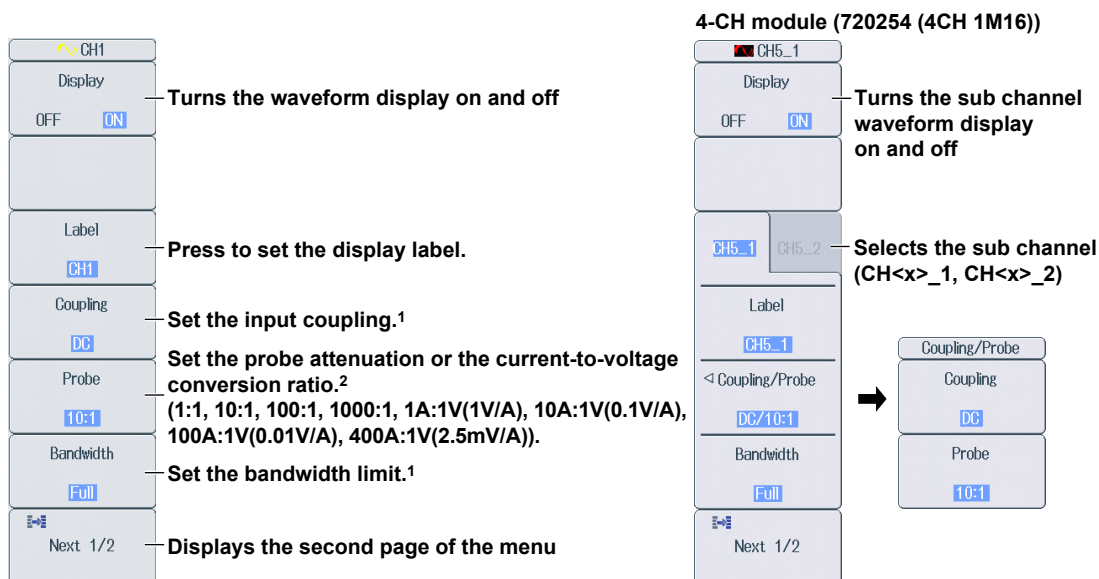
CH1

Display
OFF ON
Turns the waveform display on and off

Label
CH1
Press to set the display label.

Coupling
DC
Set the input coupling.$^1$

Probe
10:1
Set the probe attenuation or the current-to-voltage conversion ratio.$^2$
(1:1, 10:1, 100:1, 1000:1, 1A:1V(1V/A), 10A:1V(0.1V/A), 100A:1V(0.01V/A), 400A:1V(2.5mV/A)).

Bandwidth
Full
Set the bandwidth limit.$^1$

Next 1/2
Displays the second page of the menu

4-CH module (720254 (4CH 1M16))

CH5_1

Display
OFF ON
Turns the sub channel waveform display on and off

CH5_1 CH5_2
Selects the sub channel (CH<x>_1, CH<x>_2)

Label
CH5_1

Coupling/Probe
DC/10:1

Coupling/Probe
Coupling
DC
Probe
10:1

Bandwidth
Full

Next 1/2